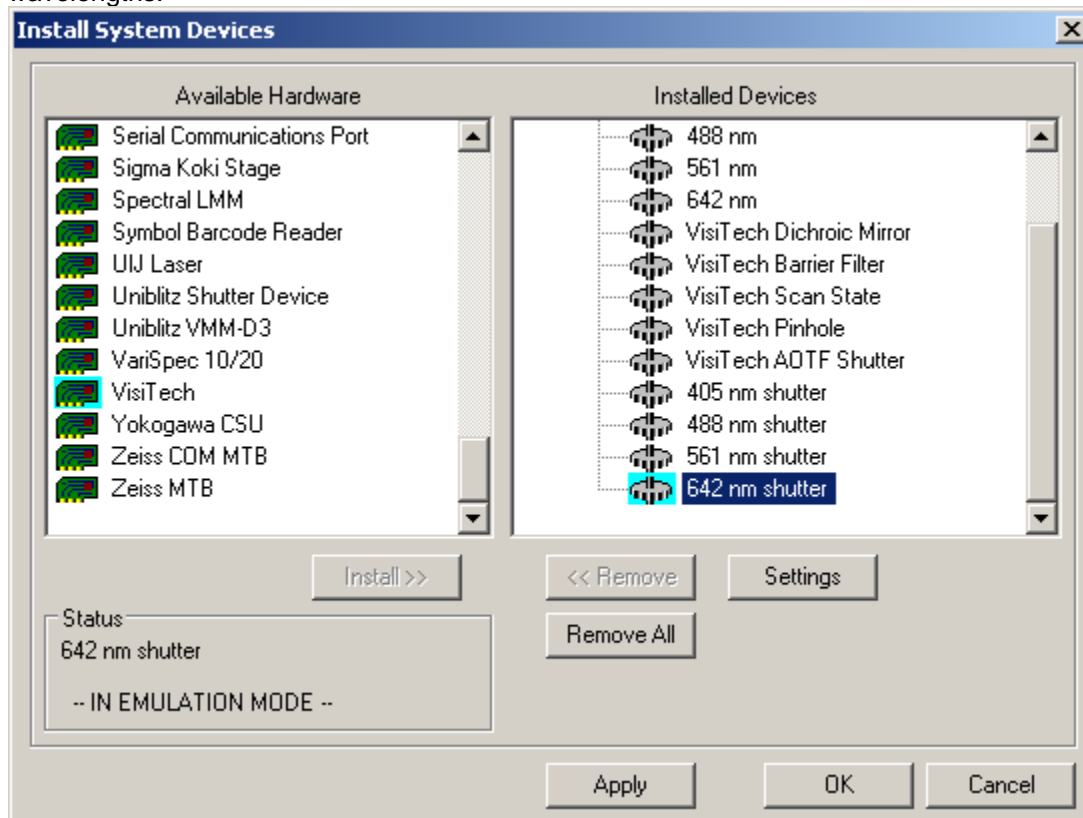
wavelengths.

Install System Devices

Available Hardware

Serial Communications Port
Sigma Koki Stage
Spectral LMM
Symbol Barcode Reader
UIJ Laser
Uniblitz Shutter Device
Uniblitz VMM-D3
VariSpec 10/20
VisiTech
Yokogawa CSU
Zeiss COM MTB
Zeiss MTB

Installed Devices

488 nm
561 nm
642 nm
VisiTech Dichroic Mirror
VisiTech Barrier Filter
VisiTech Scan State
VisiTech Pinhole
VisiTech AOTF Shutter
405 nm shutter
488 nm shutter
561 nm shutter
642 nm shutter

Install >>

<< Remove

Settings

Remove All

Status
642 nm shutter

-- IN EMULATION MODE --

Apply

OK

Cancel